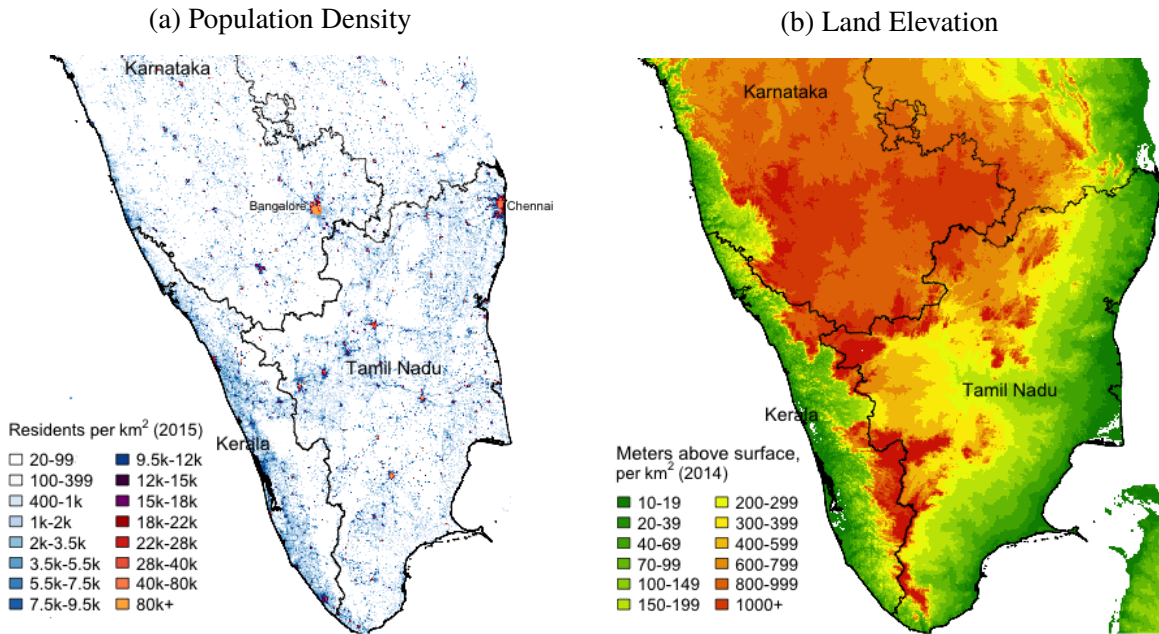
(a) Population Density

Karnataka

Bangalore

Chennai

Tamil Nadu

Kerala

Residents per km$^2$ (2015)

20-99
100-399
400-1k
1k-2k
2k-3.5k
3.5k-5.5k
5.5k-7.5k
7.5k-9.5k
9.5k-12k
12k-15k
15k-18k
18k-22k
22k-28k
28k-40k
40k-80k
80k+

(b) Land Elevation

Karnataka

Tamil Nadu

Kerala

Meters above surface, per km$^2$ (2014)

10-19
20-39
40-69
70-99
100-149
150-199
200-299
300-399
400-599
600-799
800-999
1000+